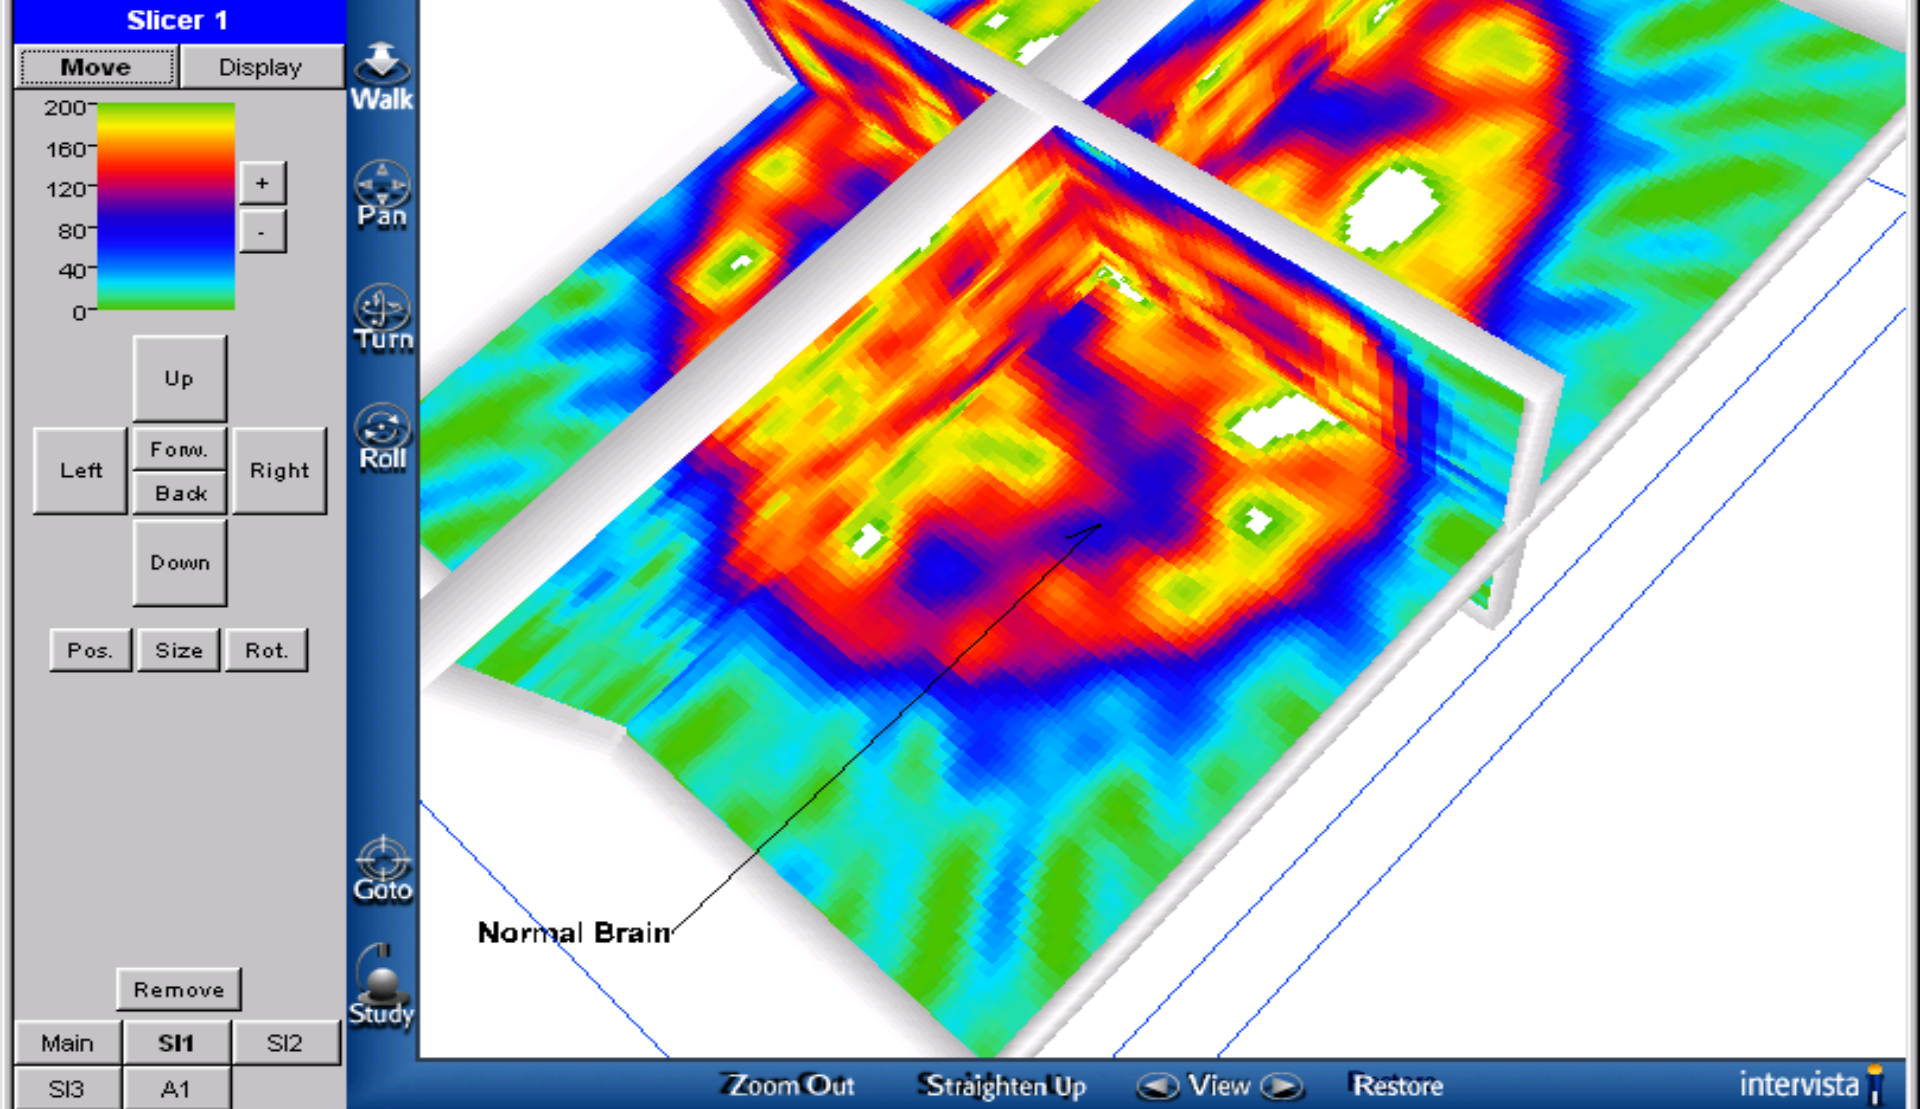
Slicer 1

Move Display

200
160
120
80
40
0

+
-

Up
Left
Forw.
Back
Right
Down

Pos. Size Rot.

Remove

Main Sl1 Sl2
Sl3 A1

Walk
Pan
Turn
Roll
Goto
Study

Normal Brain

Zoom Out Straighten Up View Restore intervista